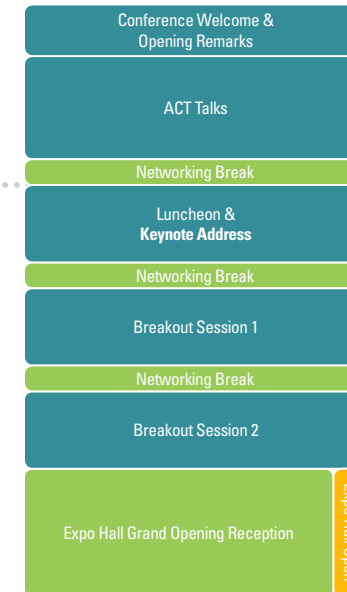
Conference Welcome & Opening Remarks

ACT Talks

Networking Break

Luncheon & **Keynote Address**

Networking Break

Breakout Session 1

Networking Break

Breakout Session 2

Expo Hall Grand Opening Reception

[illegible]